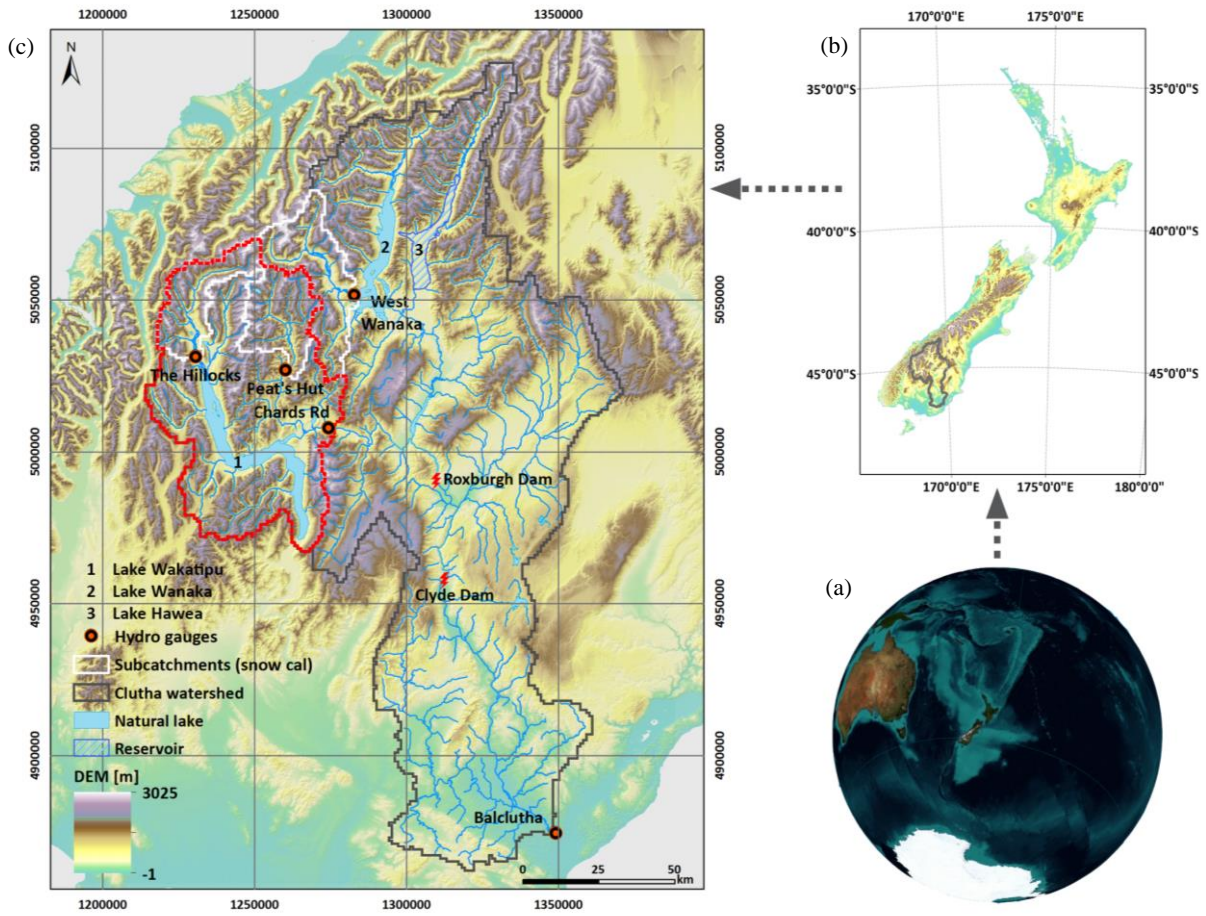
(c)

1200000 1250000 1300000 1350000

N

5100000
5050000
5000000
4950000
4900000

2
3
West Wanaka
The Hillocks
Peat's Hut
Chards Rd
1
Roxburgh Dam
Clyde Dam
Balclutha

1 Lake Wakatipu
2 Lake Wanaka
3 Lake Hawea
Hydro gauges
Subcatchments (snow cal)
Clutha watershed
Natural lake
Reservoir

DEM [m]
3025
-1

0 25 50 km

1200000 1250000 1300000 1350000

(b)

170°0'0"E 175°0'0"E

35°0'0"S
40°0'0"S
45°0'0"S

35°0'0"S
40°0'0"S
45°0'0"S

170°0'0"E 175°0'0"E 180°0'0"

(a)